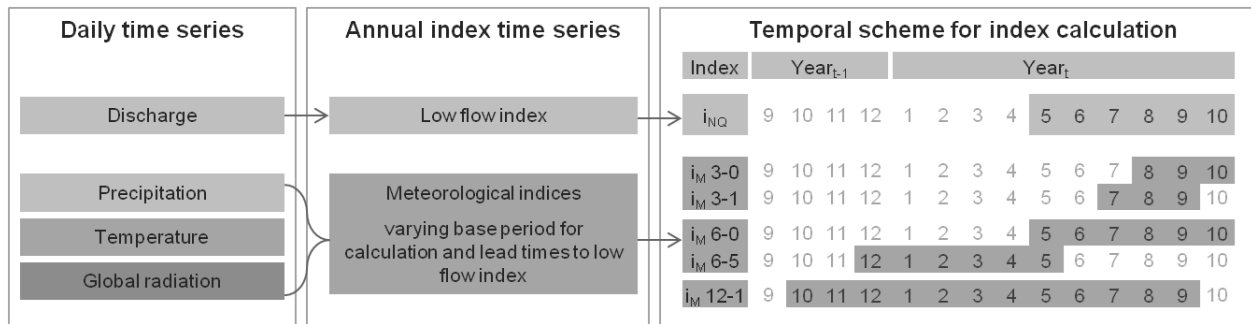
Daily time series

Discharge

Precipitation

Temperature

Global radiation

Annual index time series

Low flow index

Meteorological indices

varying base period for calculation and lead times to low flow index

Temporal scheme for index calculation

| Index | Year$_{t-1}$ | | | | Year$_{t}$ | | | | | | | | | |
|---|---|---|---|---|---|---|---|---|---|---|---|---|---|---|
| $i_{NQ}$ | 9 | 10 | 11 | 12 | 1 | 2 | 3 | 4 | 5 | 6 | 7 | 8 | 9 | 10 |
| $i_M$ 3-0 | 9 | 10 | 11 | 12 | 1 | 2 | 3 | 4 | 5 | 6 | 7 | 8 | 9 | 10 |
| $i_M$ 3-1 | 9 | 10 | 11 | 12 | 1 | 2 | 3 | 4 | 5 | 6 | 7 | 8 | 9 | 10 |
| $i_M$ 6-0 | 9 | 10 | 11 | 12 | 1 | 2 | 3 | 4 | 5 | 6 | 7 | 8 | 9 | 10 |
| $i_M$ 6-5 | 9 | 10 | 11 | 12 | 1 | 2 | 3 | 4 | 5 | 6 | 7 | 8 | 9 | 10 |
| $i_M$ 12-1 | 9 | 10 | 11 | 12 | 1 | 2 | 3 | 4 | 5 | 6 | 7 | 8 | 9 | 10 |